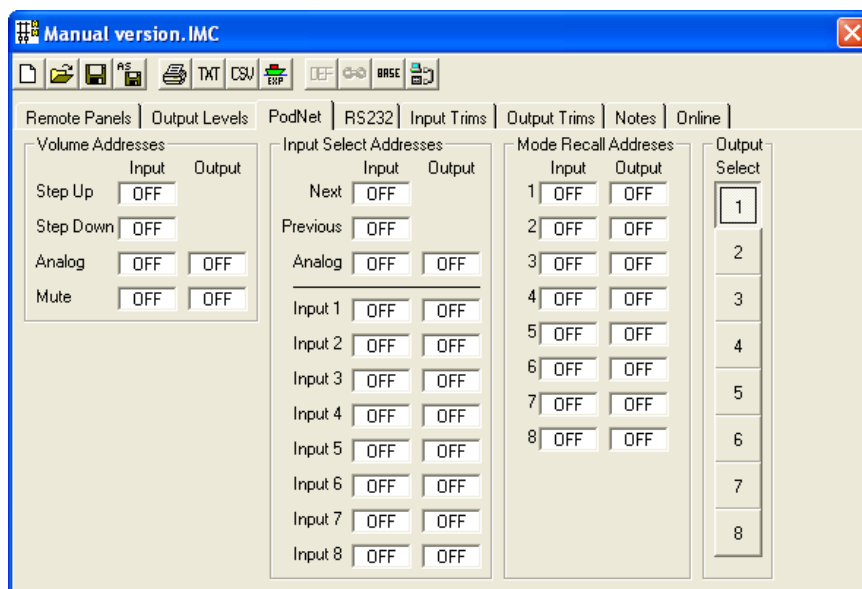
Manual version.IMC

TXT CSV EXP DEF BASE

Remote Panels | Output Levels | PodNet | RS232 | Input Trims | Output Trims | Notes | Online

Volume Addresses

| | Input | Output |
|---|---|---|
| Step Up | OFF | |
| Step Down | OFF | |
| Analog | OFF | OFF |
| Mute | OFF | OFF |

Input Select Addresses

| | Input | Output |
|---|---|---|
| Next | OFF | |
| Previous | OFF | |
| Analog | OFF | OFF |
| Input 1 | OFF | OFF |
| Input 2 | OFF | OFF |
| Input 3 | OFF | OFF |
| Input 4 | OFF | OFF |
| Input 5 | OFF | OFF |
| Input 6 | OFF | OFF |
| Input 7 | OFF | OFF |
| Input 8 | OFF | OFF |

Mode Recall Addreses

| | Input | Output |
|---|---|---|
| 1 | OFF | OFF |
| 2 | OFF | OFF |
| 3 | OFF | OFF |
| 4 | OFF | OFF |
| 5 | OFF | OFF |
| 6 | OFF | OFF |
| 7 | OFF | OFF |
| 8 | OFF | OFF |

Output Select

1
2
3
4
5
6
7
8